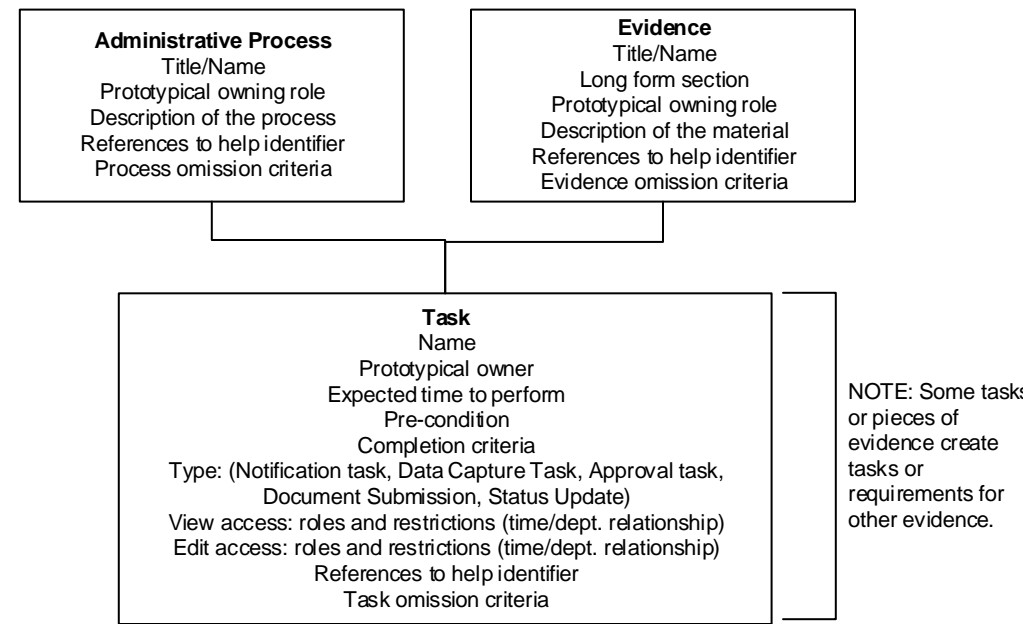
**Administrative Process**
Title/Name
Prototypical owning role
Description of the process
References to help identifier
Process omission criteria

**Evidence**
Title/Name
Long form section
Prototypical owning role
Description of the material
References to help identifier
Evidence omission criteria

**Task**
Name
Prototypical owner
Expected time to perform
Pre-condition
Completion criteria
Type: (Notification task, Data Capture Task, Approval task, Document Submission, Status Update)
View access: roles and restrictions (time/dept. relationship)
Edit access: roles and restrictions (time/dept. relationship)
References to help identifier
Task omission criteria

NOTE: Some tasks or pieces of evidence create tasks or requirements for other evidence.